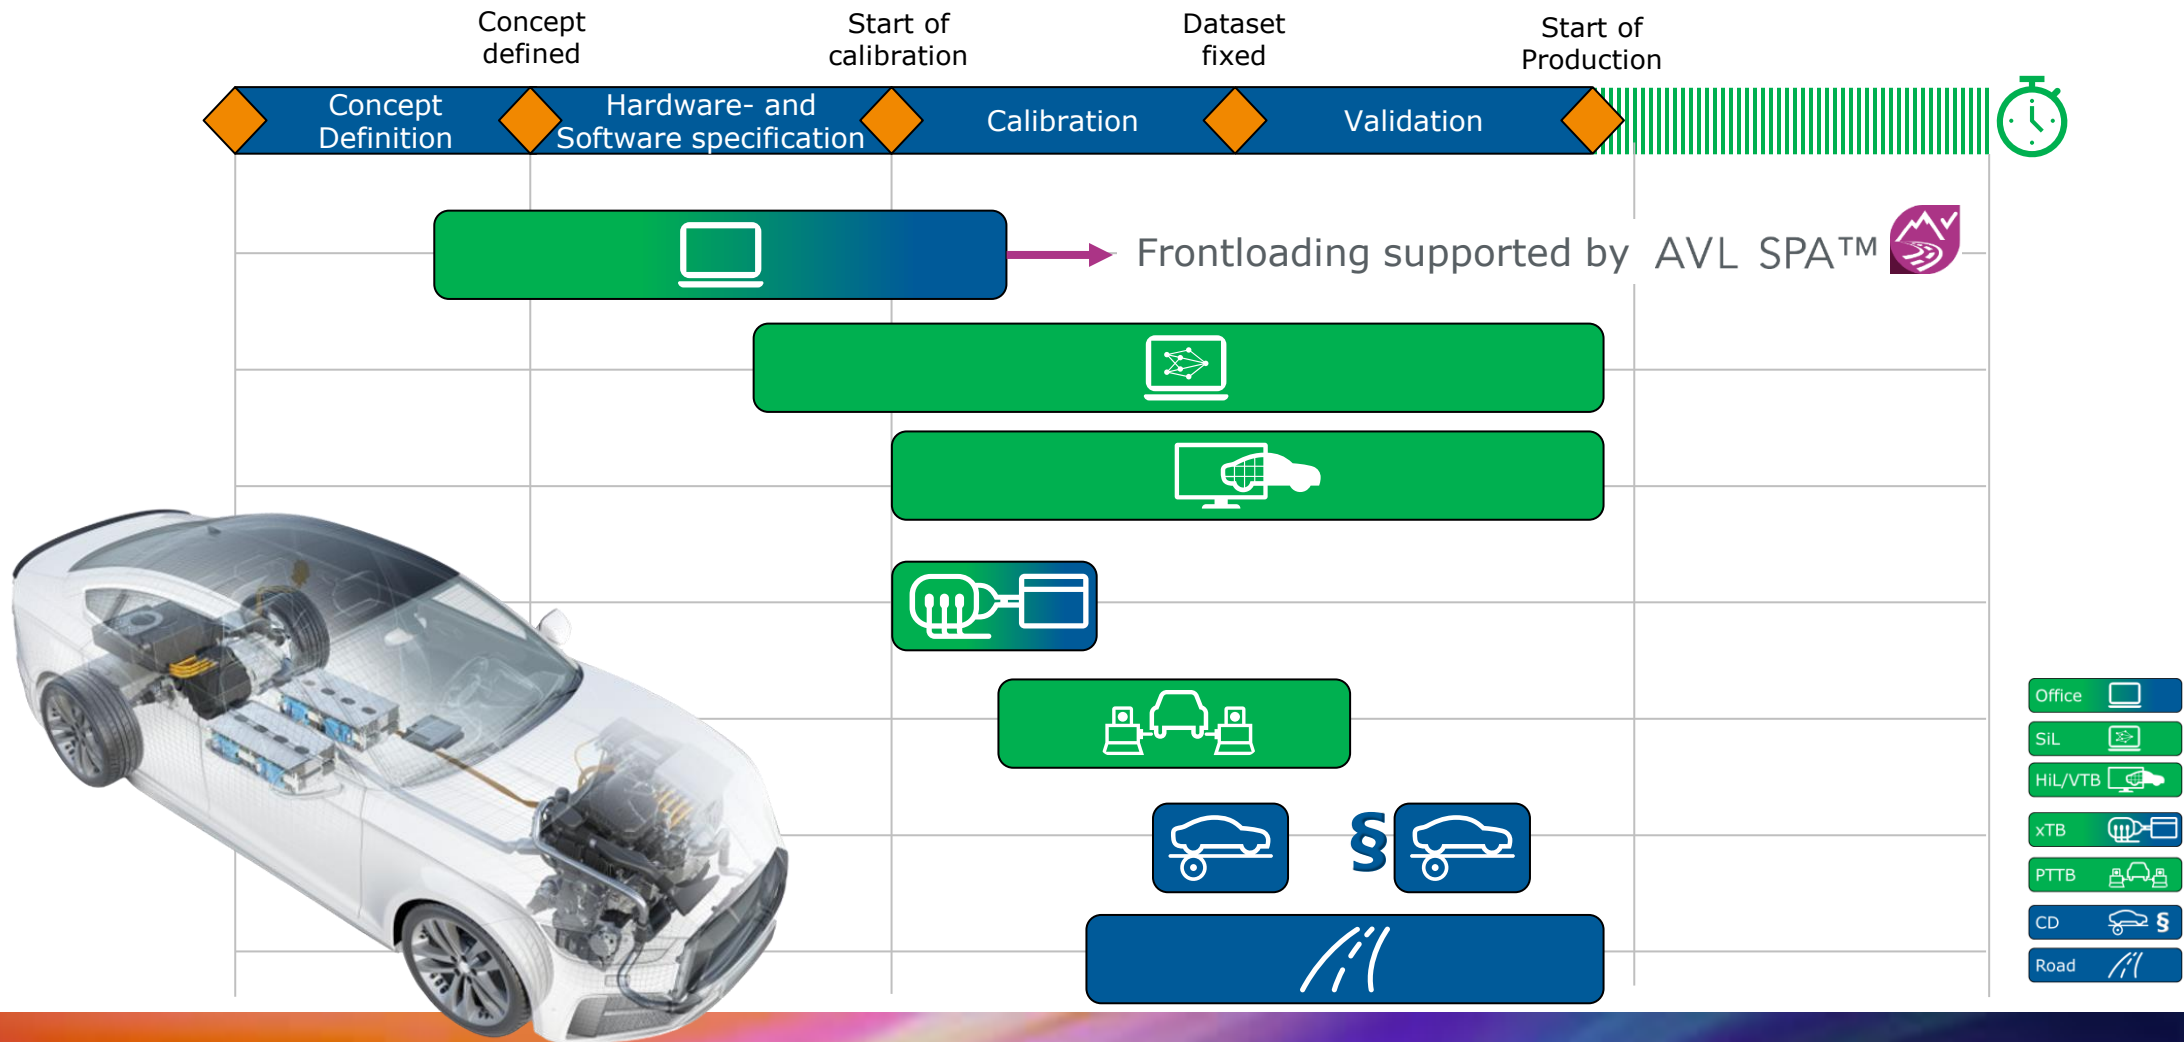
Concept defined

Start of calibration

Dataset fixed

Start of Production

Concept Definition

Hardware- and Software specification

Calibration

Validation

Frontloading supported by AVL SPA™

§

Office

SiL

HiL/VTB

xTB

PTTB

CD

§

Road